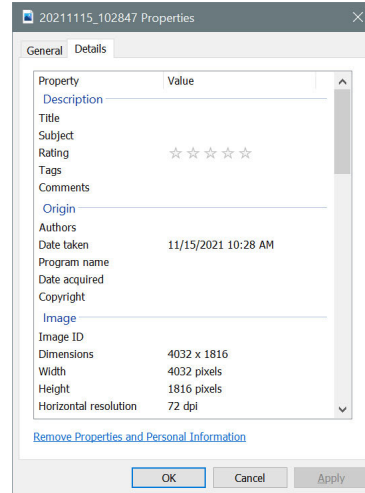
20211115_102847 Properties

General Details

| Property | Value |
|---|---|
| Description | |
| Title | |
| Subject | |
| Rating | ☆☆☆☆☆ |
| Tags | |
| Comments | |
| Origin | |
| Authors | |
| Date taken | 11/15/2021 10:28 AM |
| Program name | |
| Date acquired | |
| Copyright | |
| Image | |
| Image ID | |
| Dimensions | 4032 x 1816 |
| Width | 4032 pixels |
| Height | 1816 pixels |
| Horizontal resolution | 72 dpi |

Remove Properties and Personal Information

OK Cancel Apply